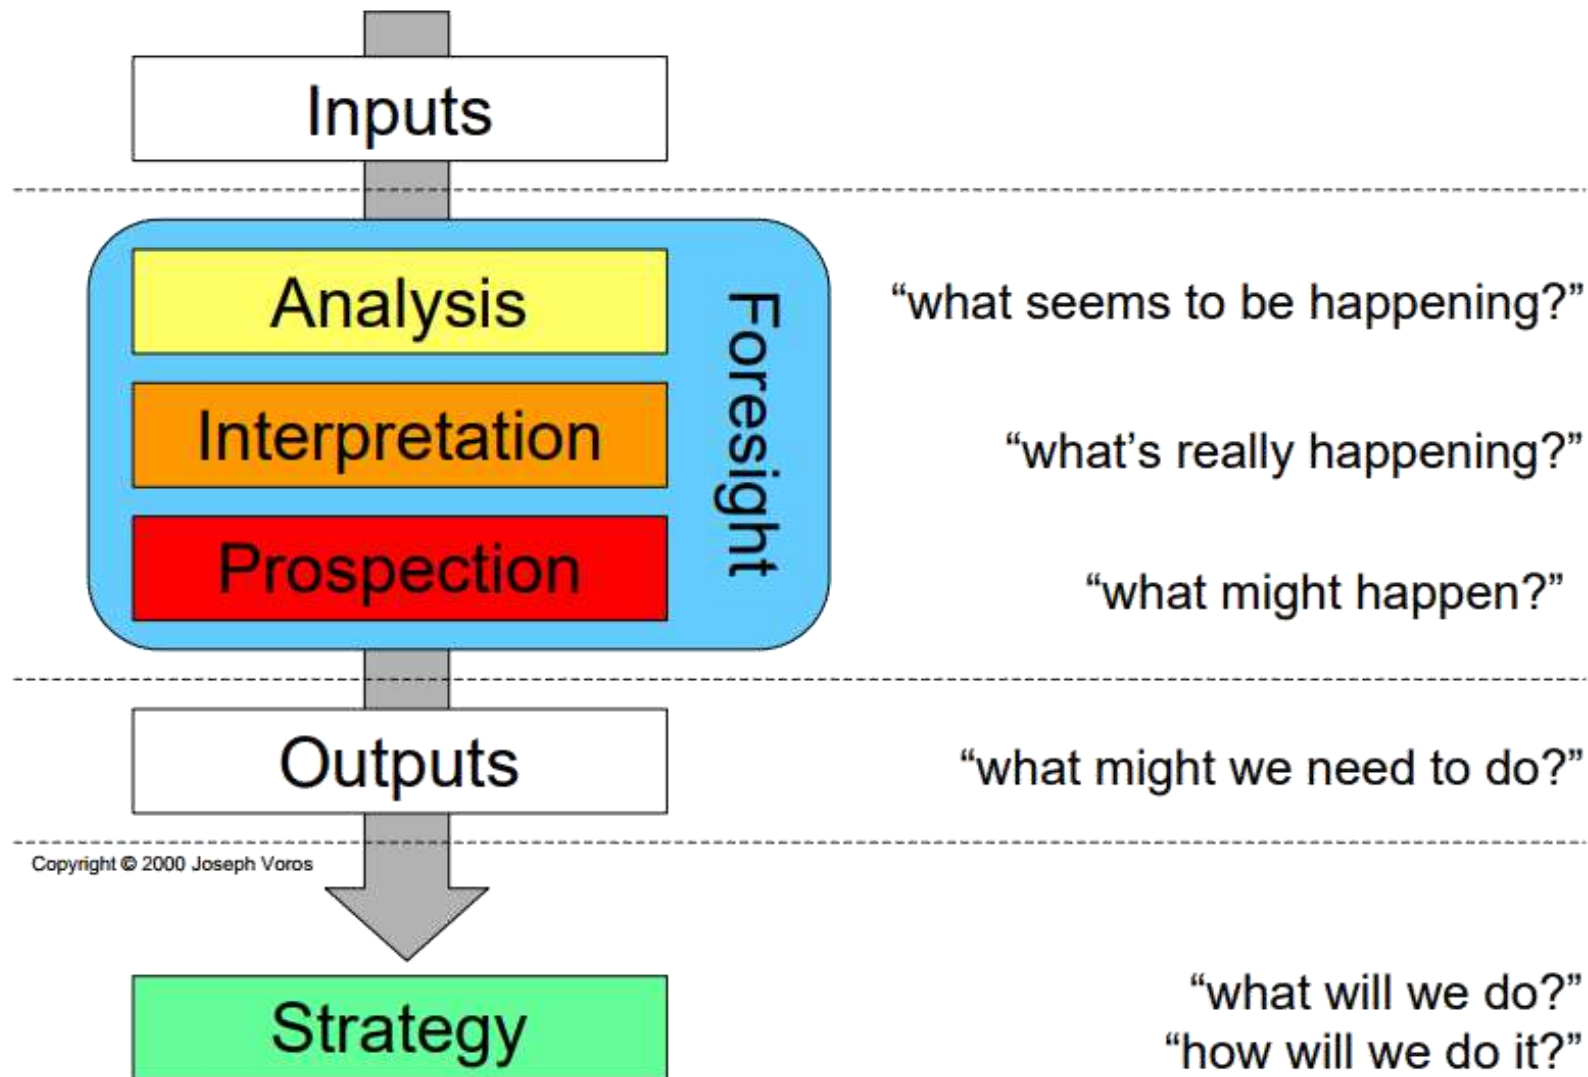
Inputs

Analysis

Interpretation

Prospection

Foresight

"what seems to be happening?"

"what's really happening?"

"what might happen?"

Outputs

"what might we need to do?"

Copyright © 2000 Joseph Voros

Strategy

"what will we do?"
"how will we do it?"